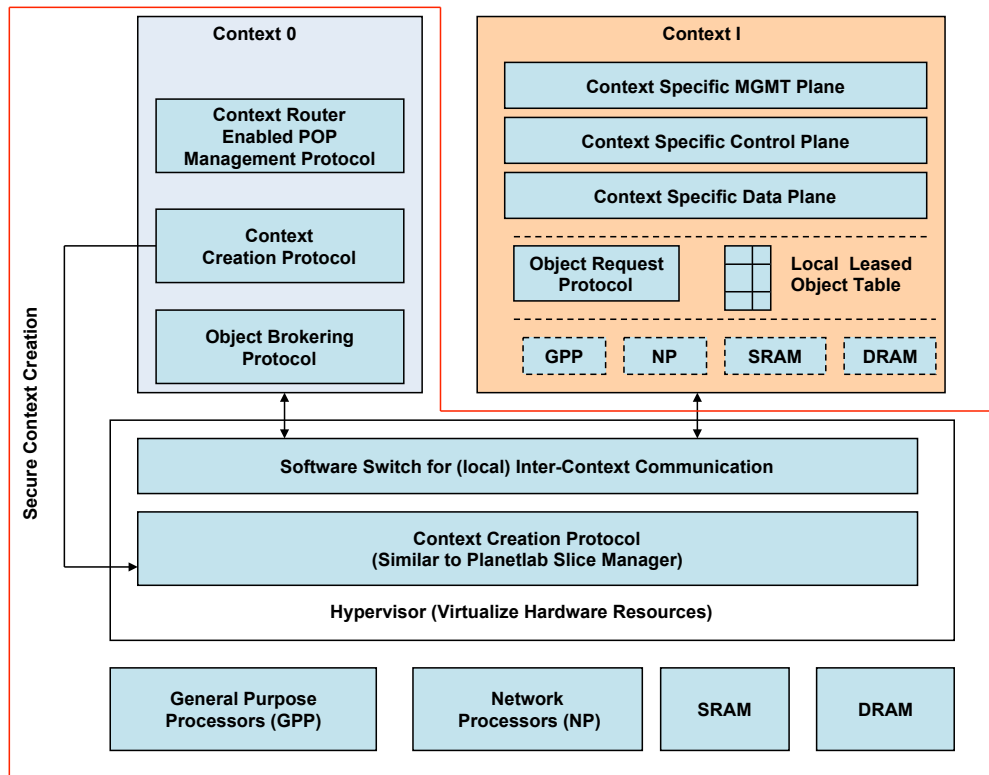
Context 0

Context Router Enabled POP Management Protocol

Context Creation Protocol

Object Brokering Protocol

Context I

Context Specific MGMT Plane

Context Specific Control Plane

Context Specific Data Plane

Object Request Protocol

Local Leased Object Table

GPP

NP

SRAM

DRAM

Secure Context Creation

Software Switch for (local) Inter-Context Communication

Context Creation Protocol
(Similar to Planetlab Slice Manager)

Hypervisor (Virtualize Hardware Resources)

General Purpose Processors (GPP)

Network Processors (NP)

SRAM

DRAM